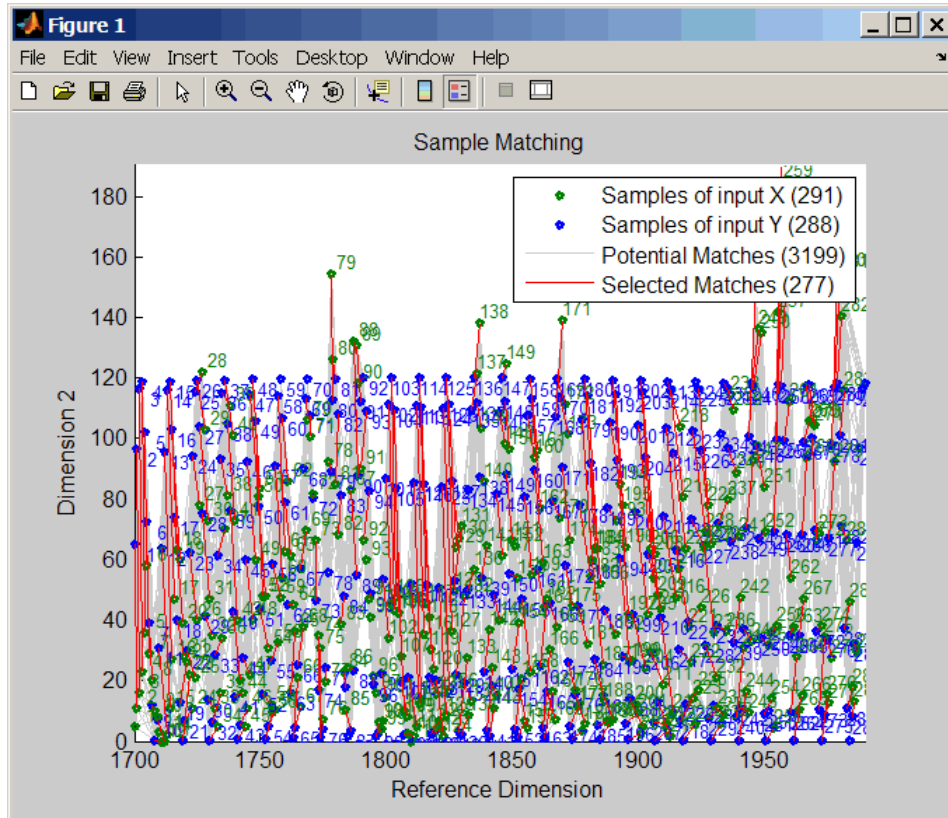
Figure 1

File Edit View Insert Tools Desktop Window Help

Sample Matching

Samples of input X (291)
Samples of input Y (288)
Potential Matches (3199)
Selected Matches (277)

Dimension 2

Reference Dimension

180
160
140
120
100
80
60
40
20
0

1700 1750 1800 1850 1900 1950

79
259
138
137
149
171
28
90
91
92
93
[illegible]